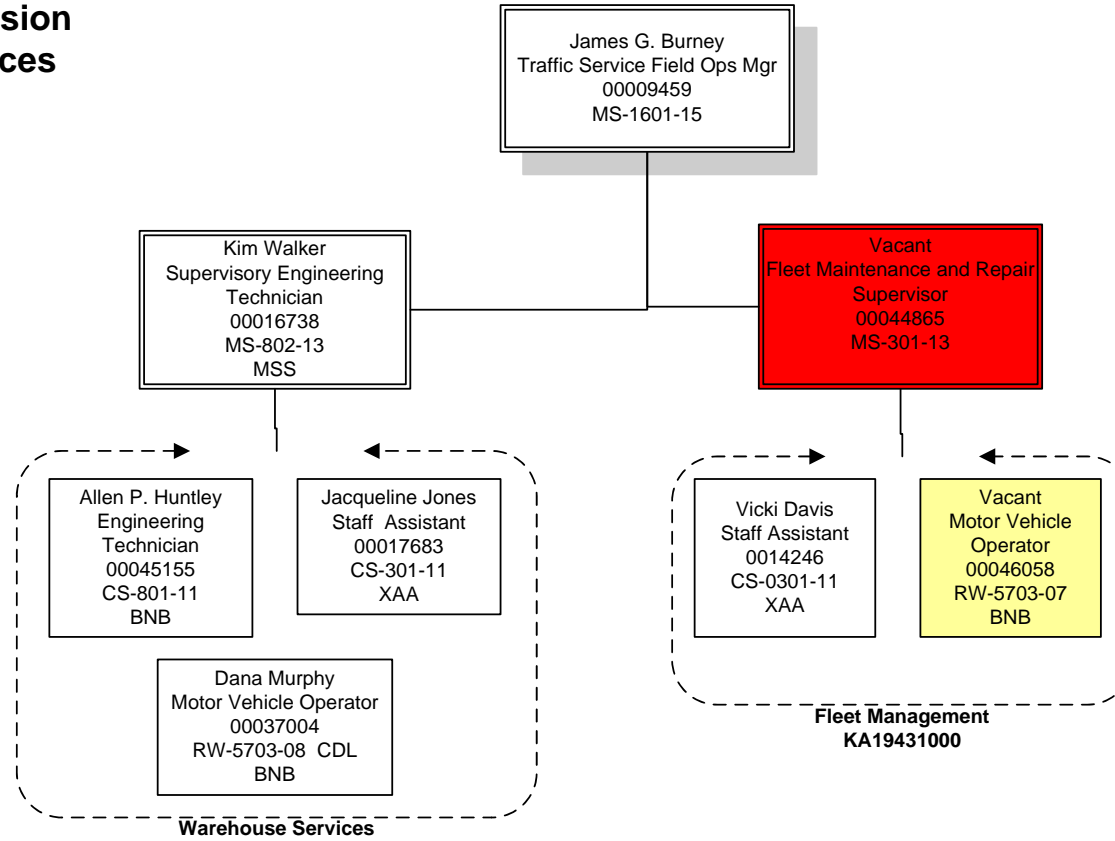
sion
ces

James G. Burney
Traffic Service Field Ops Mgr
00009459
MS-1601-15

Kim Walker
Supervisory Engineering Technician
00016738
MS-802-13
MSS

Vacant
Fleet Maintenance and Repair Supervisor
00044865
MS-301-13

Allen P. Huntley
Engineering Technician
00045155
CS-801-11
BNB

Jacqueline Jones
Staff Assistant
00017683
CS-301-11
XAA

Dana Murphy
Motor Vehicle Operator
00037004
RW-5703-08 CDL
BNB

Warehouse Services

Vicki Davis
Staff Assistant
0014246
CS-0301-11
XAA

Vacant
Motor Vehicle Operator
00046058
RW-5703-07
BNB

Fleet Management
KA19431000